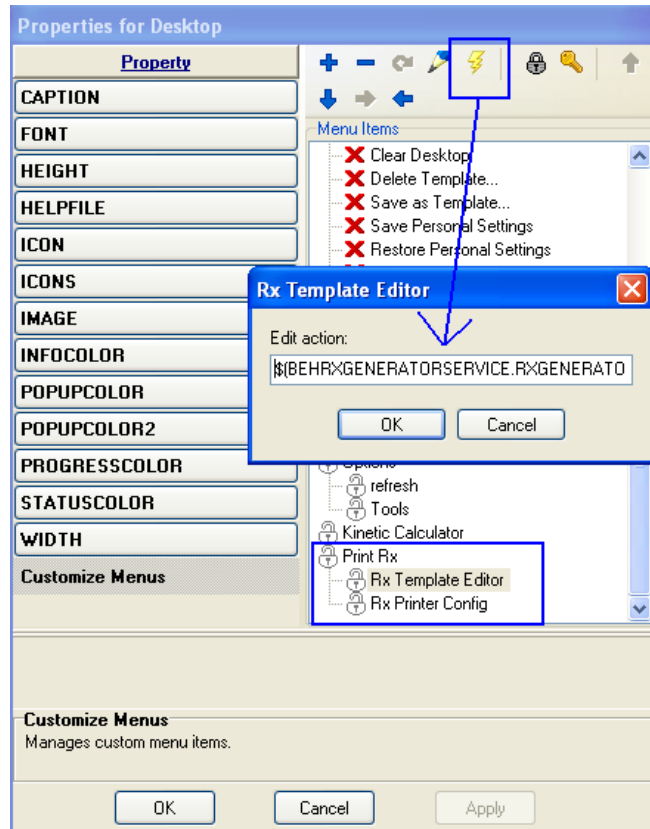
Properties for Desktop

Property

CAPTION
FONT
HEIGHT
HELPFILE
ICON
ICONS
IMAGE
INFOCOLOR
POPUPCOLOR
POPUPCOLOR2
PROGRESSCOLOR
STATUSCOLOR
WIDTH
Customize Menus

Menu Items

Clear Desktop
Delete Template...
Save as Template...
Save Personal Settings
Restore Personal Settings

Rx Template Editor

Edit action:

$(BEHRXGENERATORSERVICE.RXGENERATO

OK
Cancel

Options
refresh
Tools
Kinetic Calculator
Print Rx
Rx Template Editor
Rx Printer Config

Customize Menus
Manages custom menu items.

OK
Cancel
Apply